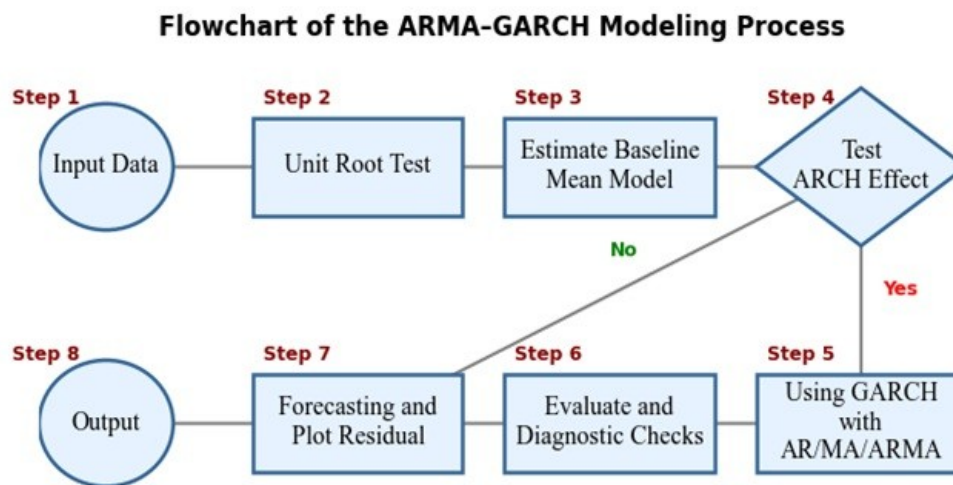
Flowchart of the ARMA–GARCH Modeling Process

Step 1
Input Data

Step 2
Unit Root Test

Step 3
Estimate Baseline Mean Model

Step 4
Test ARCH Effect

No

Yes

Step 8
Output

Step 7
Forecasting and Plot Residual

Step 6
Evaluate and Diagnostic Checks

Step 5
Using GARCH with AR/MA/ARMA